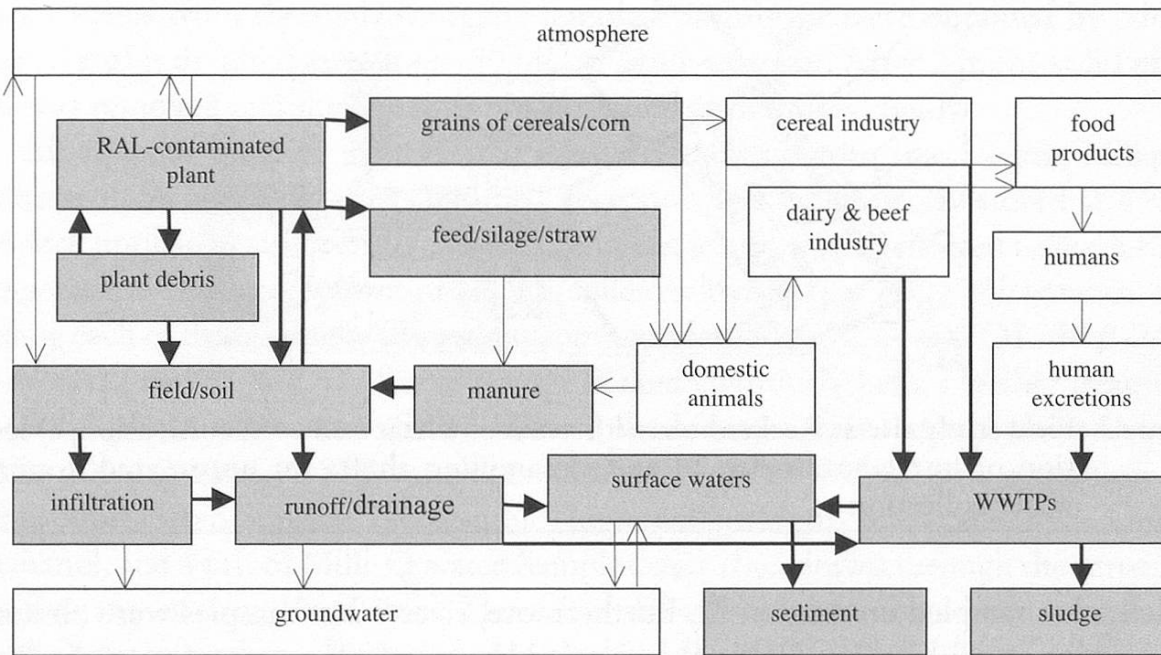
atmosphere

RAL-contaminated plant

grains of cereals/corn

cereal industry

food products

feed/silage/straw

dairy & beef industry

humans

plant debris

domestic animals

human excretions

field/soil

manure

infiltration

runoff/drainage

surface waters

WWTPs

groundwater

sediment

sludge